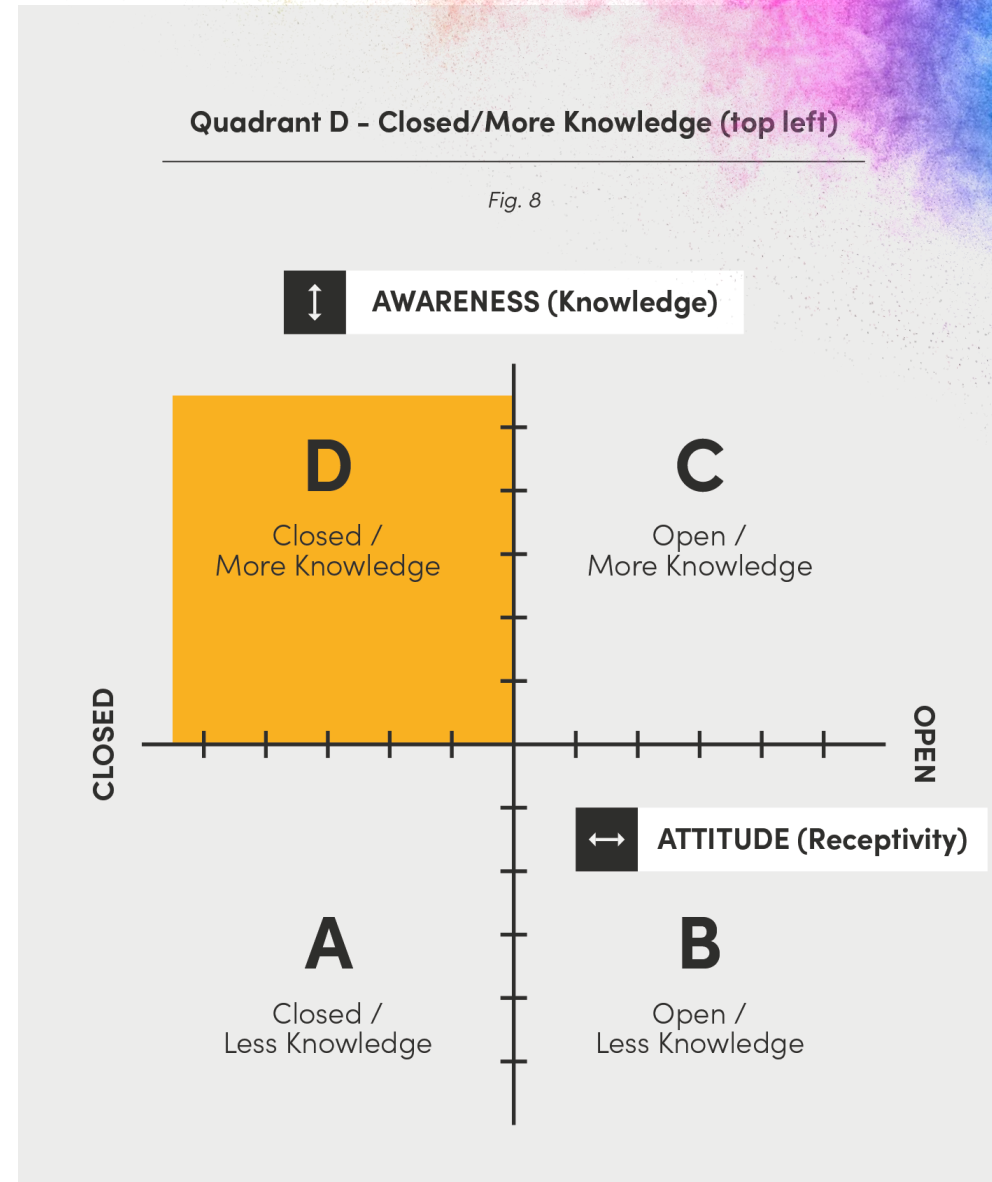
Quadrant D - Closed/More Knowledge (top left)

Fig. 8

AWARENESS (Knowledge)

D
Closed / More Knowledge

C
Open / More Knowledge

CLOSED

OPEN

ATTITUDE (Receptivity)

A
Closed / Less Knowledge

B
Open / Less Knowledge